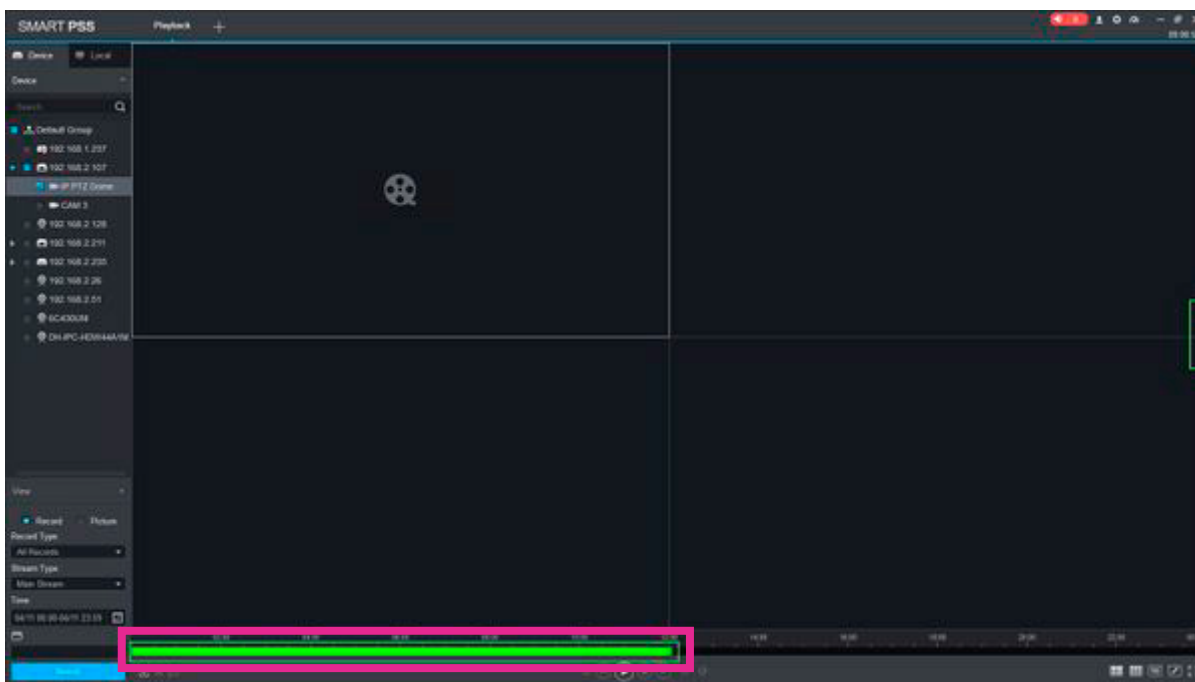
SMART PSS

Playback +

Device Local

Device

Search

Default Group

192.168.1.237

192.168.2.107

IP PTZ Dome

CAM 3

192.168.2.128

192.168.2.211

192.168.2.235

192.168.2.26

192.168.2.51

6C430UM

DH-IPC-HDW4A

View

Record Picture

Record Type

All Records

Stream Type

Main Stream

Time

04/11 00:00-04/11 23:59

Search

14:00 16:00 18:00 20:00 22:00